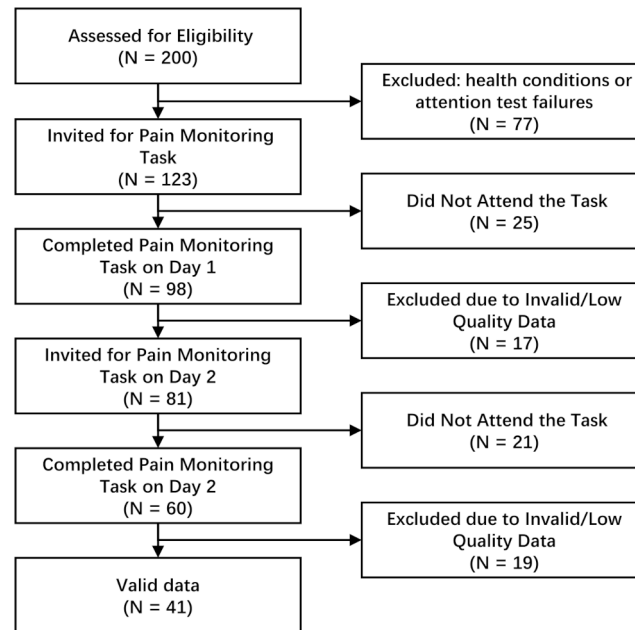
Assessed for Eligibility
(N = 200)

Excluded: health conditions or attention test failures
(N = 77)

Invited for Pain Monitoring Task
(N = 123)

Did Not Attend the Task
(N = 25)

Completed Pain Monitoring Task on Day 1
(N = 98)

Excluded due to Invalid/Low Quality Data
(N = 17)

Invited for Pain Monitoring Task on Day 2
(N = 81)

Did Not Attend the Task
(N = 21)

Completed Pain Monitoring Task on Day 2
(N = 60)

Excluded due to Invalid/Low Quality Data
(N = 19)

Valid data
(N = 41)